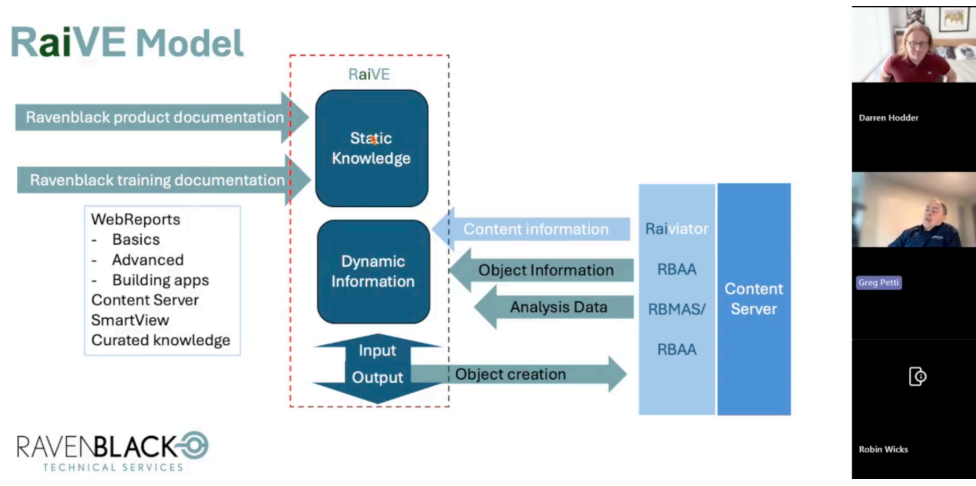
RaiVE Model

RaiVE

Ravenblack product documentation

Ravenblack training documentation

Static Knowledge

WebReports
- Basics
- Advanced
- Building apps
Content Server
SmartView
Curated knowledge

Dynamic Information

Content information

Object Information

Analysis Data

Raiviator

RBAA

RBMAS/

RBAA

Content Server

Input

Output

Object creation

RAVENBLACK
TECHNICAL SERVICES

Darren Hodder

Greg Petti

Robin Wicks